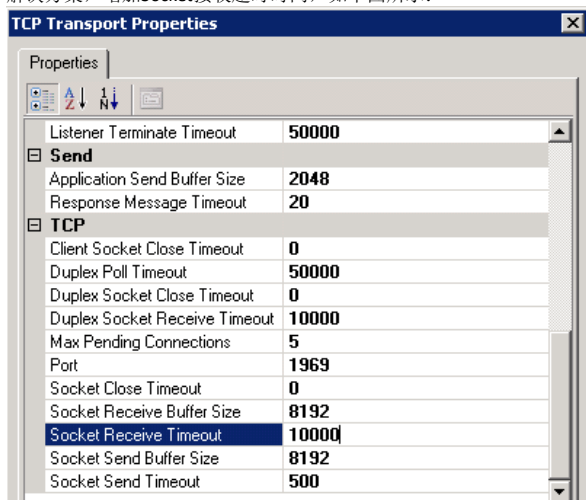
TCP Transport Properties

Properties

| | |
|---|---|
| Listener Terminate Timeout | 50000 |
| ⊟ Send | |
| Application Send Buffer Size | 2048 |
| Response Message Timeout | 20 |
| ⊟ TCP | |
| Client Socket Close Timeout | 0 |
| Duplex Poll Timeout | 50000 |
| Duplex Socket Close Timeout | 0 |
| Duplex Socket Receive Timeout | 10000 |
| Max Pending Connections | 5 |
| Port | 1969 |
| Socket Close Timeout | 0 |
| Socket Receive Buffer Size | 8192 |
| Socket Receive Timeout | 10000 |
| Socket Send Buffer Size | 8192 |
| Socket Send Timeout | 500 |